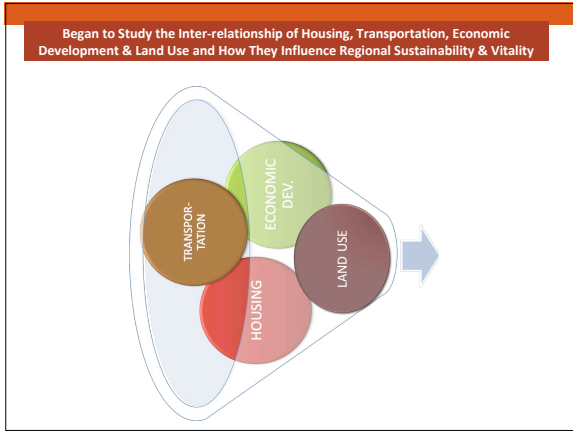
Began to Study the Inter-relationship of Housing, Transportation, Economic Development & Land Use and How They Influence Regional Sustainability & Vitality

TRANSPORTATION

ECONOMIC DEV.

LAND USE

HOUSING